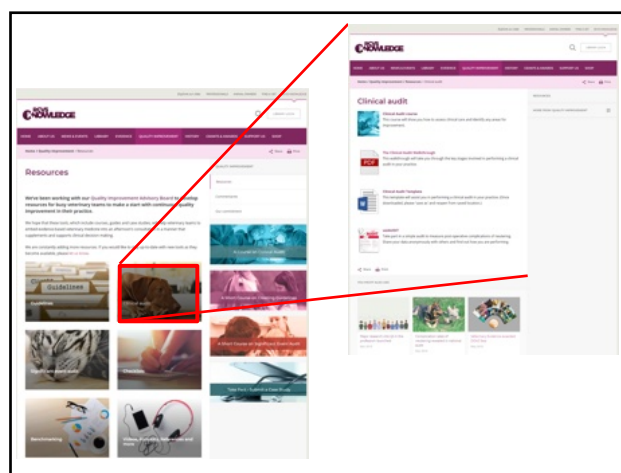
RCVS KNOWLEDGE

Home > Quality Improvement > Resources

Resources

We've been working with our Quality Improvement Advisory Board to develop resources for busy veterinary teams to make a start with continuous quality improvement in their practice.

Guidelines

Clinical audit

Significant event audit

Checklists

Benchmarking

Videos, examples, webinars and more

RCVS KNOWLEDGE

Home > Quality Improvement > Clinical audit

Clinical audit

Clinical Audit Course

PDF

The Clinical Audit Walkthrough

Clinical Audit Template

Share

Print